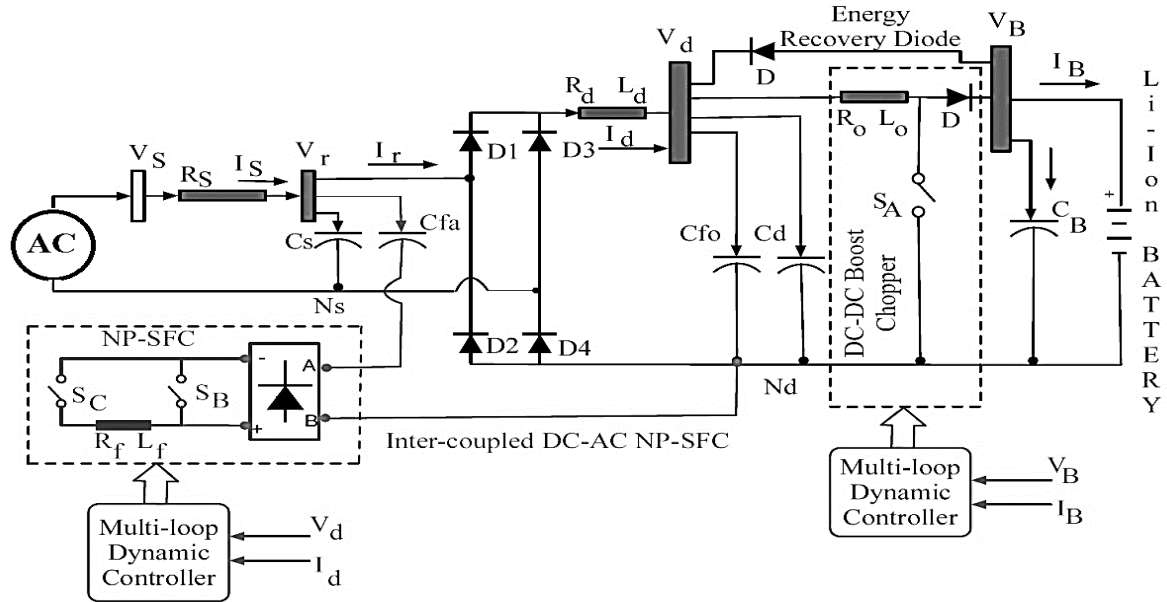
Energy Recovery Diode
$V_B$
$V_d$
D
$I_B$
Li-Ion BATTERY
$R_d$ $L_d$
$R_o$ $L_o$
D
$I_d$
D3
D1
$V_S$
$R_S$
$I_S$
$V_r$
$I_r$
AC
Cs
Cfa
Cfo
Cd
$S_A$
$C_B$
DC-DC Boost Chopper
Ns
NP-SFC
-
A
$S_C$
$S_B$
+
B
$R_f$ $L_f$
D2
D4
Nd
Inter-coupled DC-AC NP-SFC
Multi-loop Dynamic Controller
$V_B$
$I_B$
Multi-loop Dynamic Controller
$V_d$
$I_d$